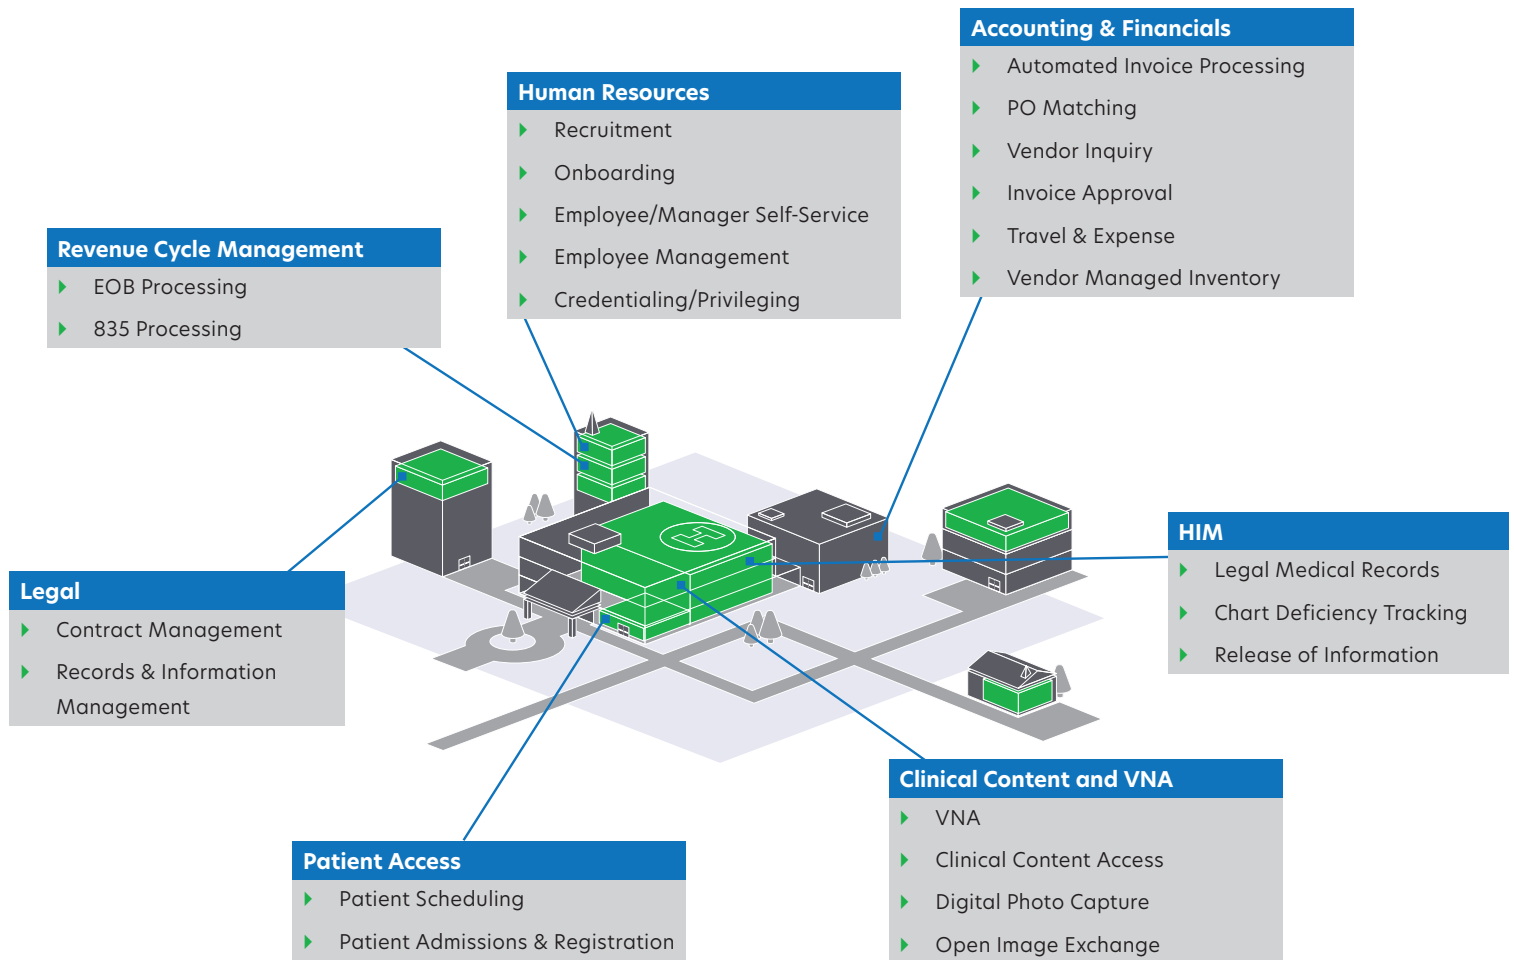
Accounting & Financials
Automated Invoice Processing
PO Matching
Vendor Inquiry
Invoice Approval
Travel & Expense
Vendor Managed Inventory

Human Resources
Recruitment
Onboarding
Employee/Manager Self-Service
Employee Management
Credentialing/Privileging

Revenue Cycle Management
EOB Processing
835 Processing

HIM
Legal Medical Records
Chart Deficiency Tracking
Release of Information

Legal
Contract Management
Records & Information Management

Clinical Content and VNA
VNA
Clinical Content Access
Digital Photo Capture
Open Image Exchange

Patient Access
Patient Scheduling
Patient Admissions & Registration